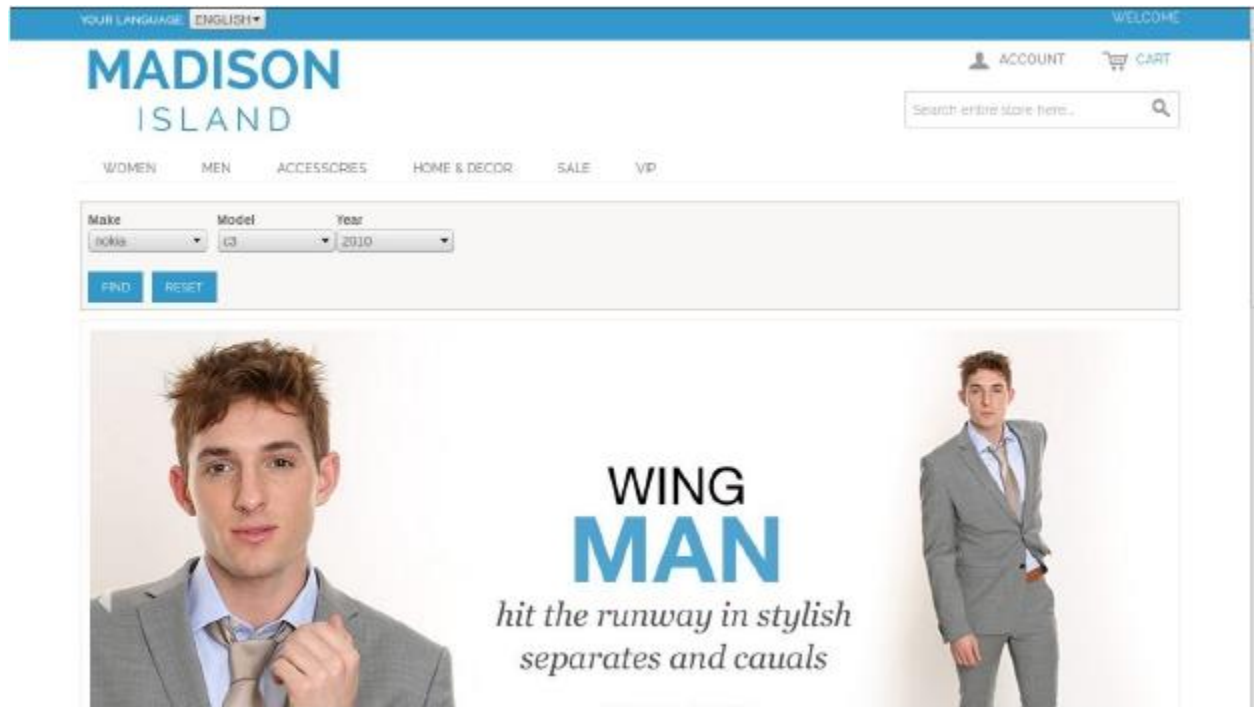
YOUR LANGUAGE: ENGLISH

WELCOME

MADISON
ISLAND

ACCOUNT

CART

Search entire store here...

WOMEN MEN ACCESSORIES HOME & DECOR SALE VIP

Make
nokia

Model
c3

Year
2010

FIND

RESET

WING
MAN
hit the runway in stylish separates and cauals